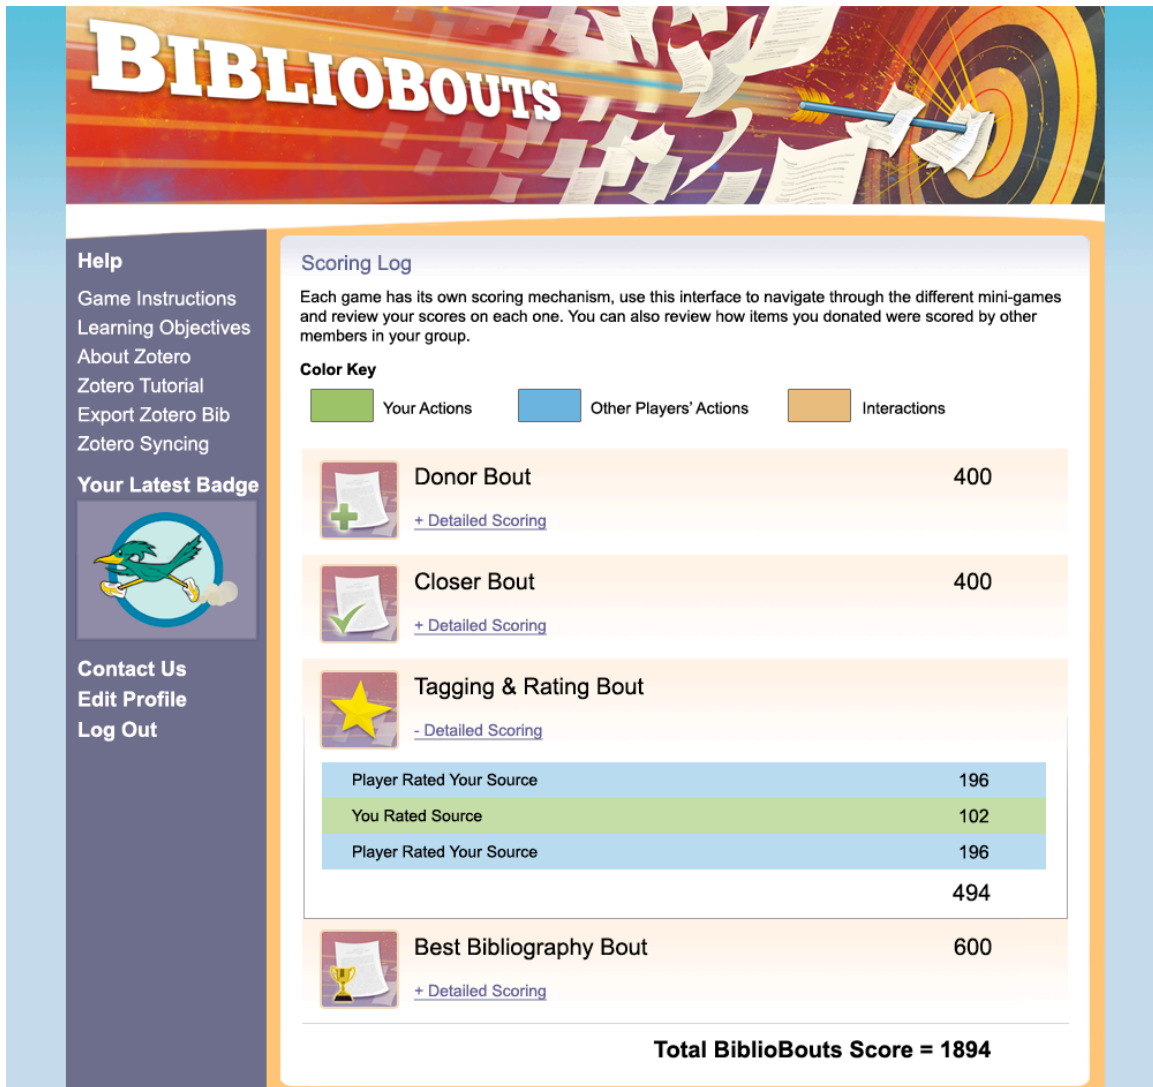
BIBLIOBOUTS

Help
Game Instructions
Learning Objectives
About Zotero
Zotero Tutorial
Export Zotero Bib
Zotero Syncing

Your Latest Badge

Contact Us
Edit Profile
Log Out

Scoring Log

Each game has its own scoring mechanism, use this interface to navigate through the different mini-games and review your scores on each one. You can also review how items you donated were scored by other members in your group.

Color Key

Your Actions
Other Players' Actions
Interactions

Donor Bout 400
+ Detailed Scoring

Closer Bout 400
+ Detailed Scoring

Tagging & Rating Bout
- Detailed Scoring

| Player Rated Your Source | 196 |
|---|---|
| You Rated Source | 102 |
| Player Rated Your Source | 196 |
| | 494 |

Best Bibliography Bout 600
+ Detailed Scoring

Total BiblioBouts Score = 1894